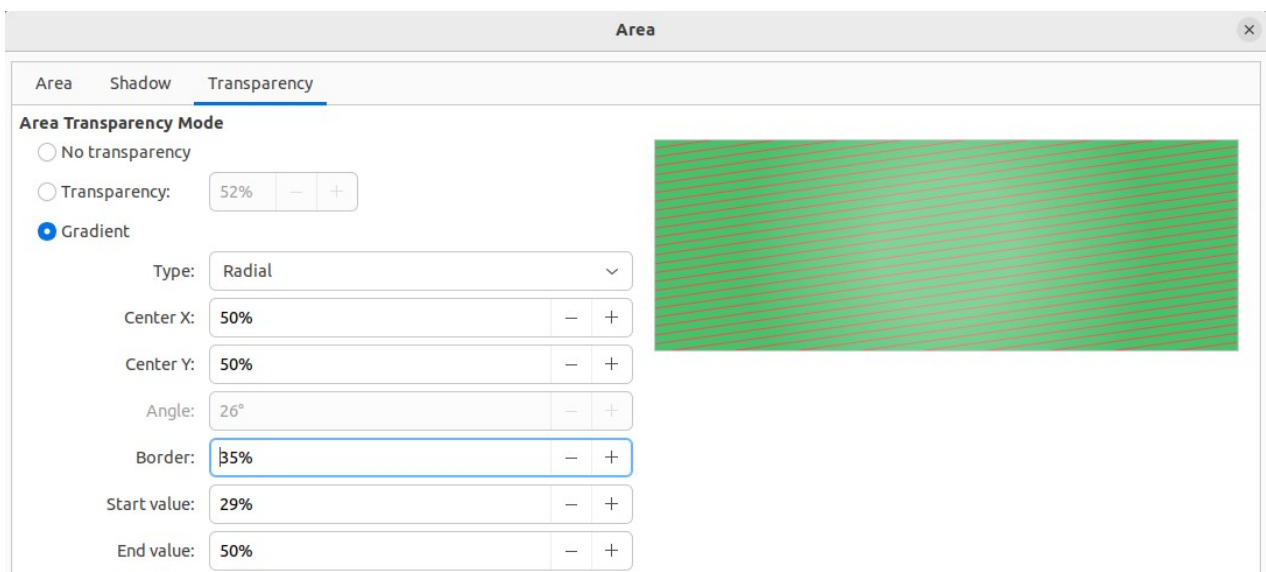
Area

×

Area Shadow Transparency

Area Transparency Mode

No transparency

Transparency: 52% − +

Gradient

Type: Radial

Center X: 50% − +

Center Y: 50% − +

Angle: 26° − +

Border: 35% − +

Start value: 29% − +

End value: 50% − +